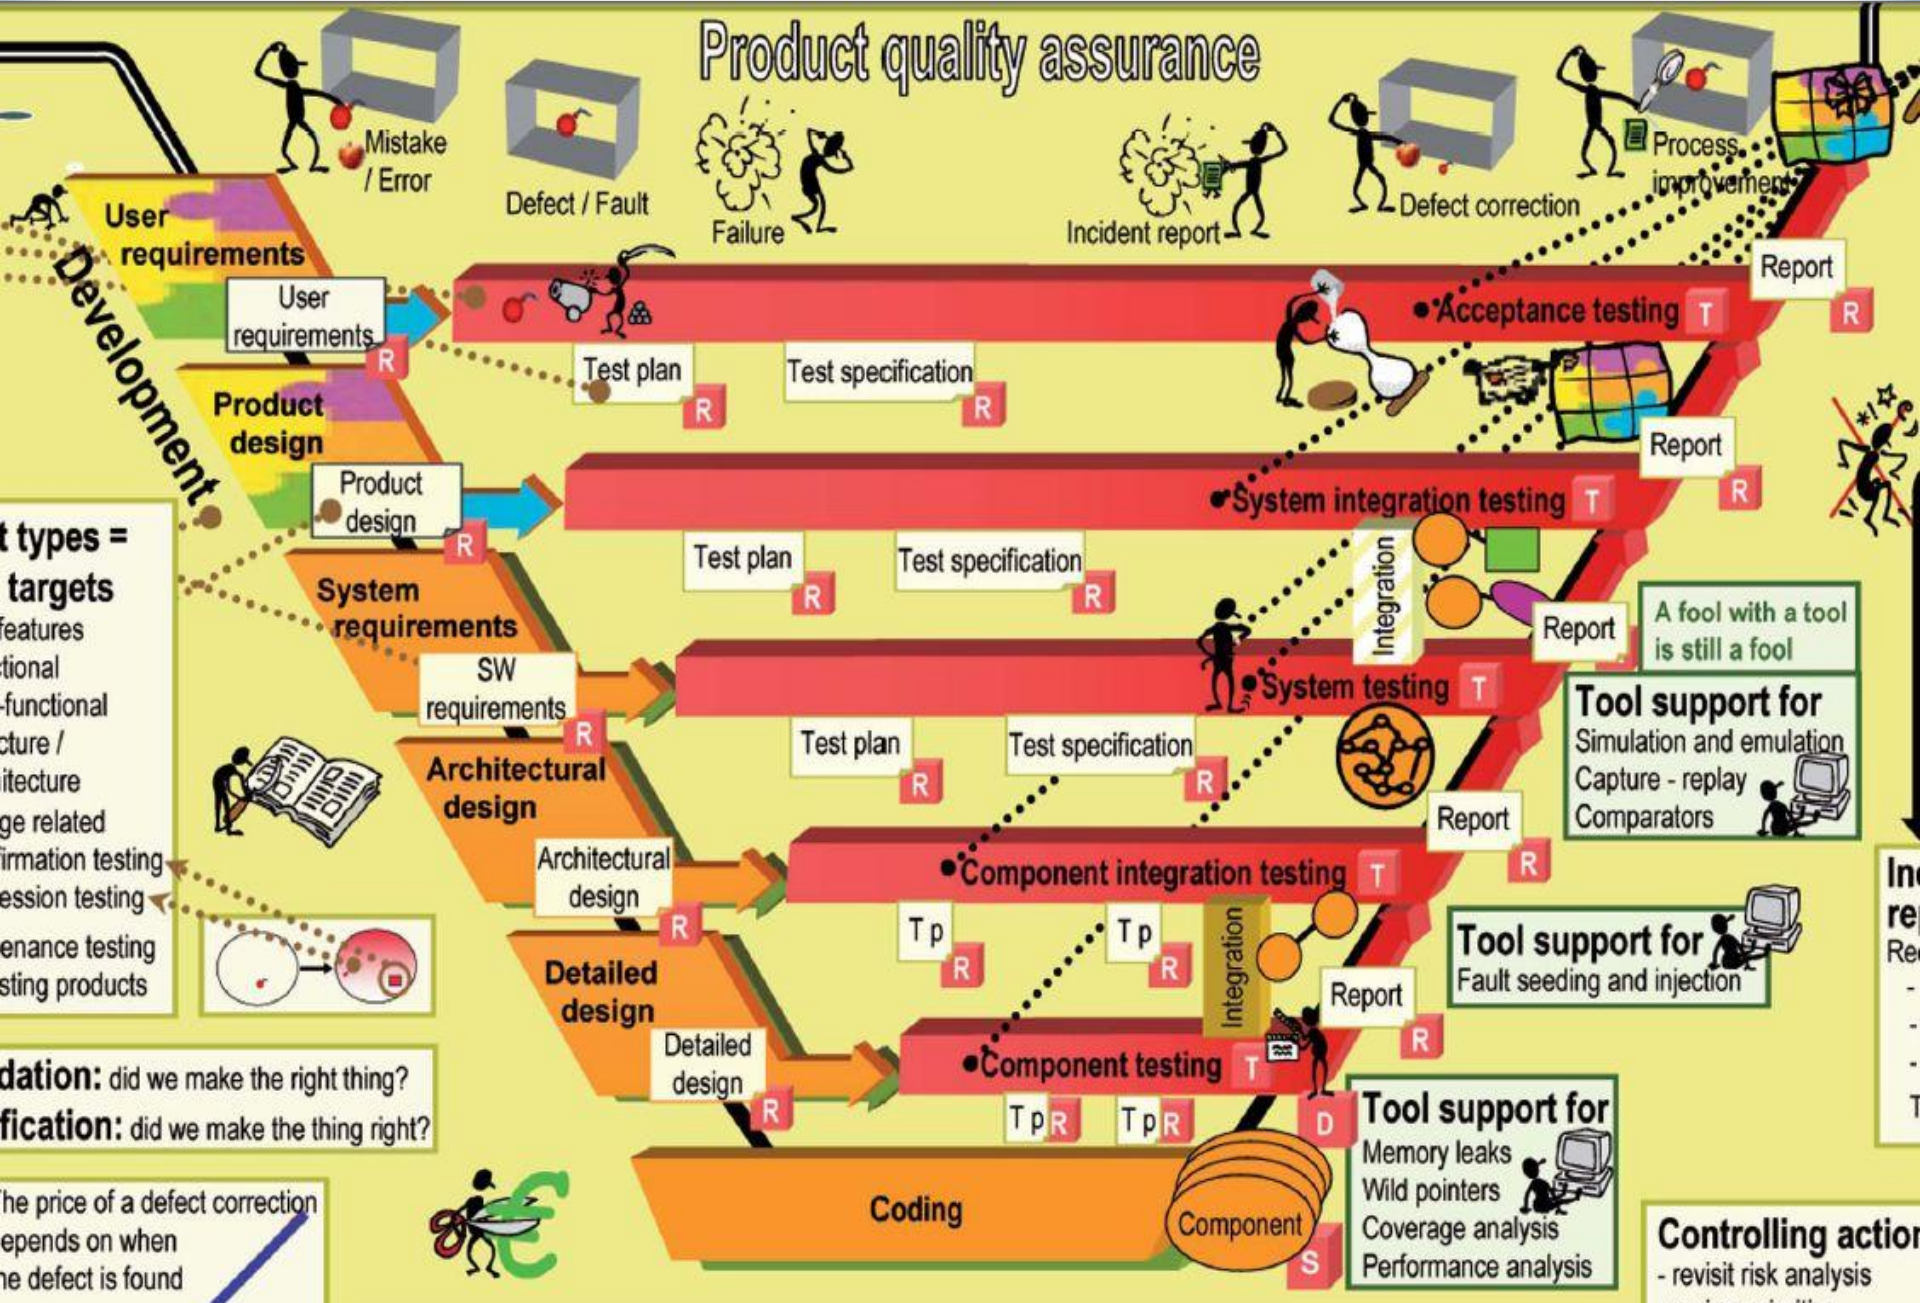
Product quality assurance

Mistake / Error
Defect / Fault
Failure
Incident report
Defect correction
Process improvement

Development

User requirements
User requirements R
Test plan R
Test specification R
Acceptance testing T
Report R

Product design
Product design R
System integration testing T
Test plan R
Test specification R
Report R

Integration

System requirements
SW requirements R
System testing T
Test plan R
Test specification R
Report

A fool with a tool is still a fool

Tool support for
Simulation and emulation
Capture - replay
Comparators

Architectural design
Architectural design R
Component integration testing T
Tp R
Tp R
Report R

Integration

Tool support for
Fault seeding and injection

Detailed design
Detailed design R
Component testing T
Tp R
Tp R
Report R
D

Tool support for
Memory leaks
Wild pointers
Coverage analysis
Performance analysis

Coding
Component
S

t types =
targets
features
ctional
-functional
cture /
itecture
ge related
firmation testing
ession testing
enance testing
sting products

dation: did we make the right thing?
fication: did we make the thing right?

he price of a defect correction
epends on when
he defect is found

Inc
rep
Re
-
-
-
T

Controlling actio
- revisit risk analysis